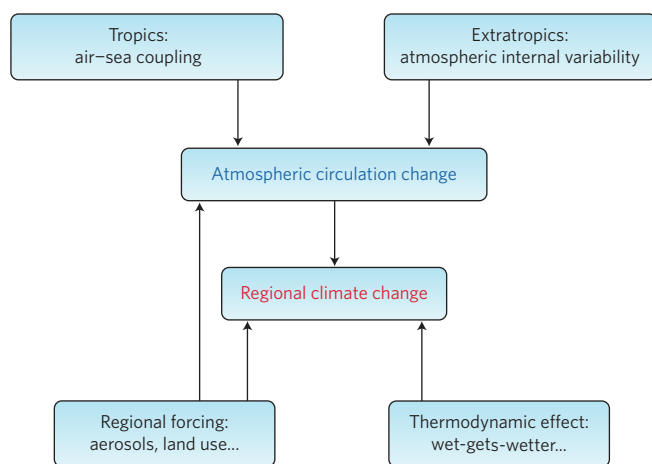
Tropics:
air–sea coupling

Extratropics:
atmospheric internal variability

Atmospheric circulation change

Regional climate change

Regional forcing:
aerosols, land use...

Thermodynamic effect:
wet-gets-wetter...